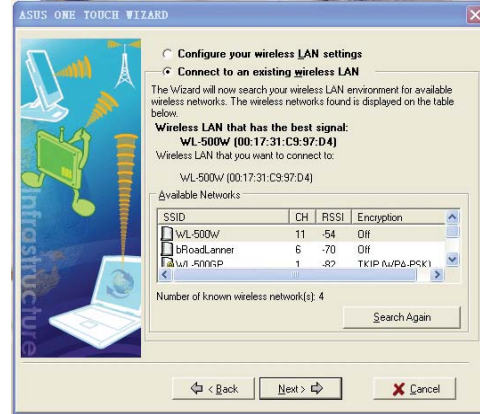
ASUS ONE TOUCH WIZARD

Infrastructure

Configure your wireless LAN settings
Connect to an existing wireless LAN

The Wizard will now search your wireless LAN environment for available wireless networks. The wireless networks found is displayed on the table below.

Wireless LAN that has the best signal:
WL-500W (00:17:31:C9:97:D4)
Wireless LAN that you want to connect to:

WL-500W (00:17:31:C9:97:D4)

Available Networks

| SSID | CH | RSSI | Encryption |
|---|---|---|---|
| WL-500W | 11 | -54 | Off |
| bRoadLanner | 6 | -70 | Off |
| WL-500GP | 1 | -82 | TKIP (WPA-PSK) |

Number of known wireless network(s): 4

Search Again

< Back  Next >  Cancel